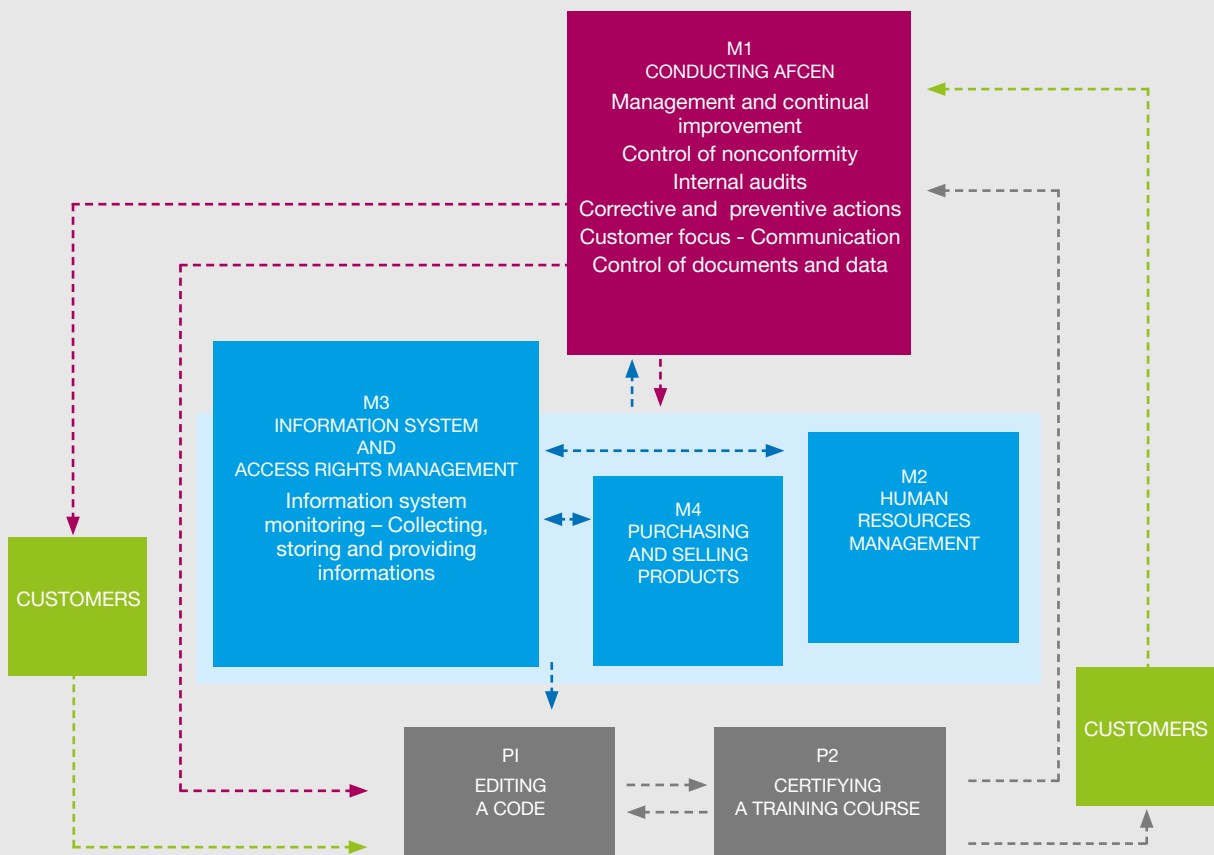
M1
CONDUCTING AFCEN
Management and continual improvement
Control of nonconformity
Internal audits
Corrective and preventive actions
Customer focus - Communication
Control of documents and data

M3
INFORMATION SYSTEM
AND
ACCESS RIGHTS MANAGEMENT
Information system monitoring – Collecting, storing and providing informations

M4
PURCHASING
AND SELLING
PRODUCTS

M2
HUMAN
RESOURCES
MANAGEMENT

CUSTOMERS

CUSTOMERS

PI
EDITING
A CODE

P2
CERTIFYING
A TRAINING COURSE